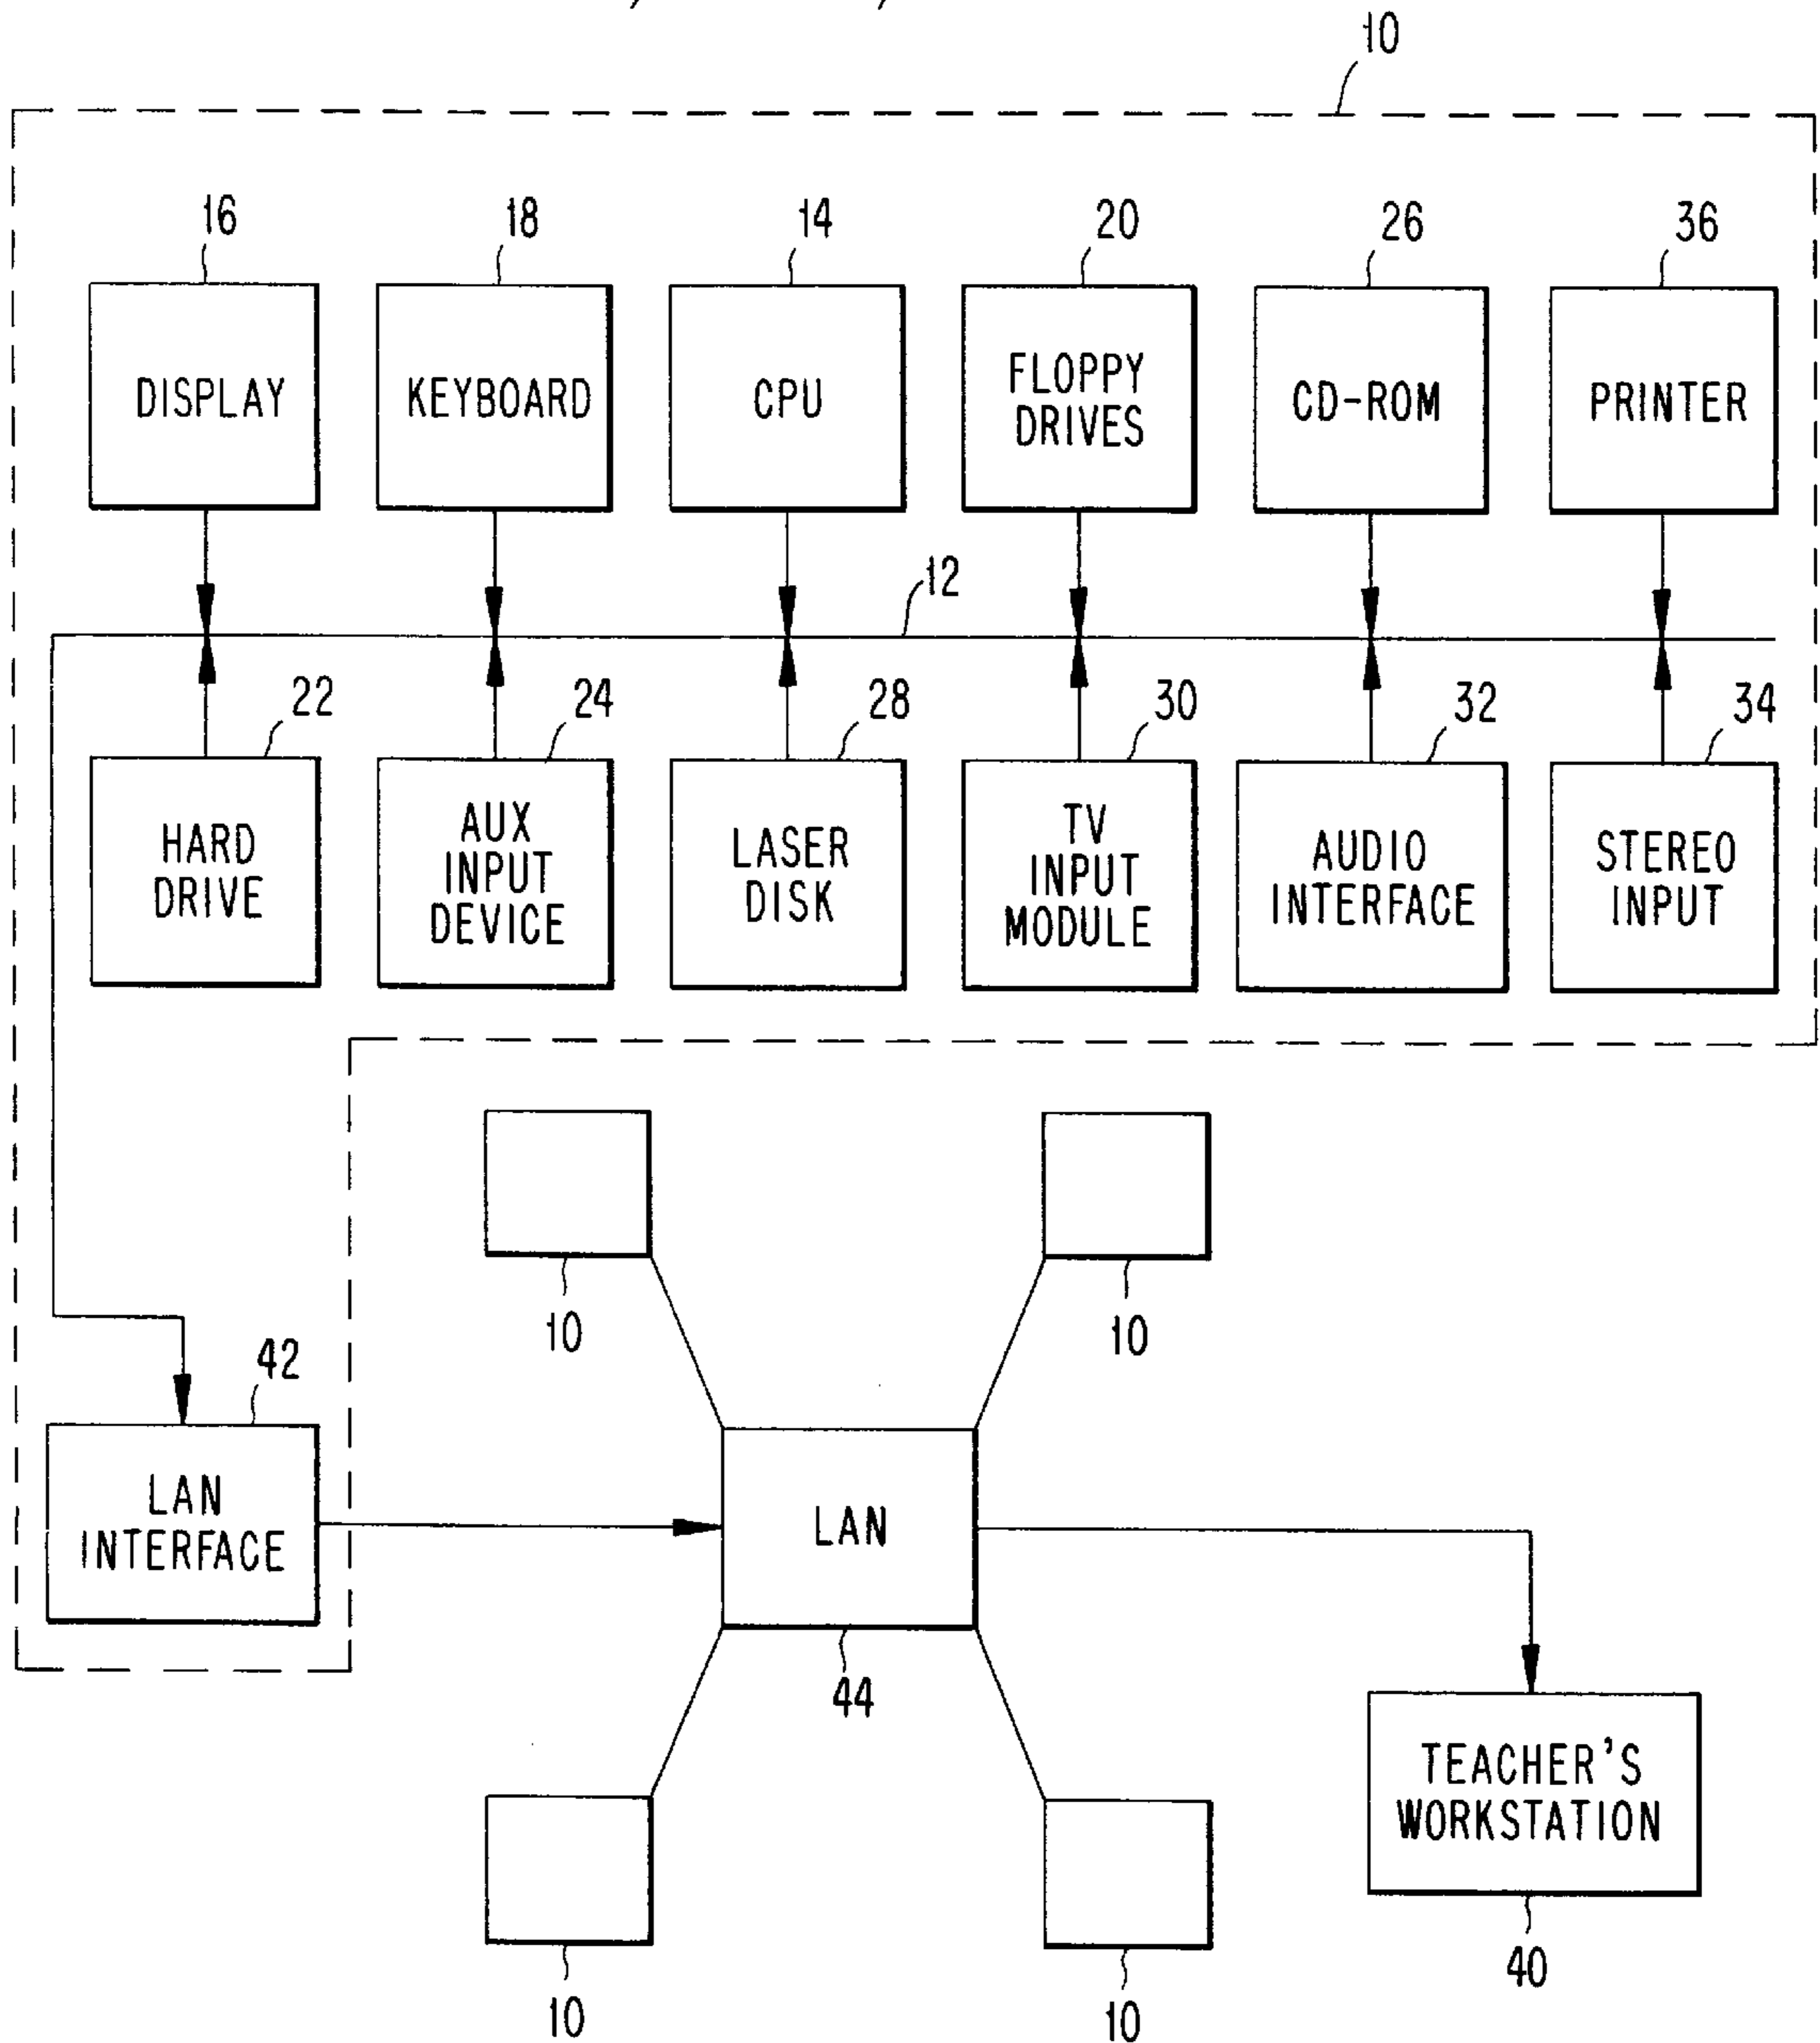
10

16
DISPLAY

18
KEYBOARD

14
CPU

20
FLOPPY DRIVES

26
CD-ROM

36
PRINTER

12

22
HARD DRIVE

24
AUX INPUT DEVICE

28
LASER DISK

30
TV INPUT MODULE

32
AUDIO INTERFACE

34
STEREO INPUT

10

10

42
LAN INTERFACE

LAN

44

TEACHER'S WORKSTATION

40

10

10